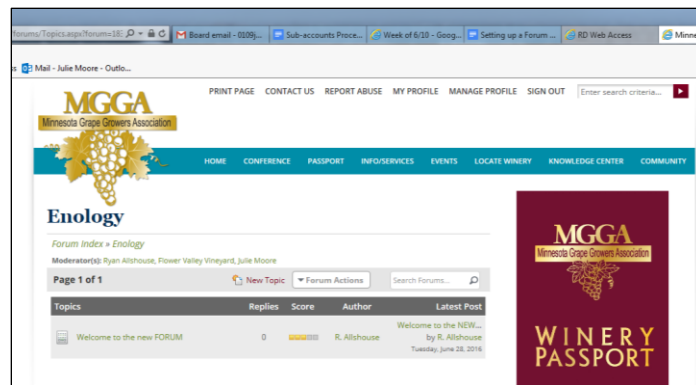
/forums/Topics.aspx?forum=18! Board email - 0109j... Sub-accounts Proce... Week of 6/10 - Goog... Setting up a Forum ... RD Web Access Minne

Mail - Julie Moore - Outlo...

MGGA
Minnesota Grape Growers Association

PRINT PAGE CONTACT US REPORT ABUSE MY PROFILE MANAGE PROFILE SIGN OUT Enter search criteria...

HOME CONFERENCE PASSPORT INFO/SERVICES EVENTS LOCATE WINERY KNOWLEDGE CENTER COMMUNITY

Enology

Forum Index » Enology

Moderator(s): Ryan Allshouse, Flower Valley Vineyard, Julie Moore

Page 1 of 1 New Topic Forum Actions Search Forums...

| Topics | Replies | Score | Author | Latest Post |
|---|---|---|---|---|
| Welcome to the new FORUM | 0 | | R. Allshouse | Welcome to the NEW... by R. Allshouse Tuesday, June 28, 2016 |

MGGA
Minnesota Grape Growers Association

WINERY PASSPORT